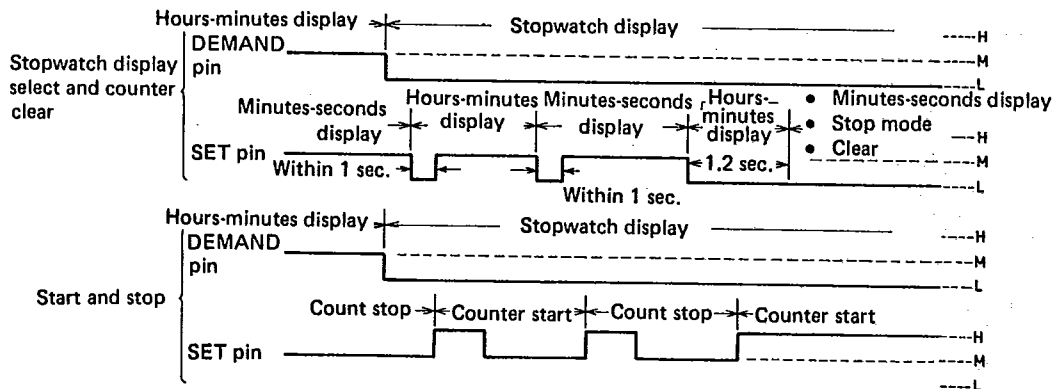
Hours-minutes display
Stopwatch display
Stopwatch display select and counter clear
DEMAND pin
H
M
L
Minutes-seconds display
Hours-minutes display
Minutes-seconds display
Hours-minutes display
• Minutes-seconds display
• Stop mode
• Clear
SET pin
Within 1 sec.
1.2 sec.
Within 1 sec.
H
M
L
Hours-minutes display
Stopwatch display
Start and stop
DEMAND pin
H
M
L
Count stop
Counter start
Count stop
Counter start
SET pin
H
M
L